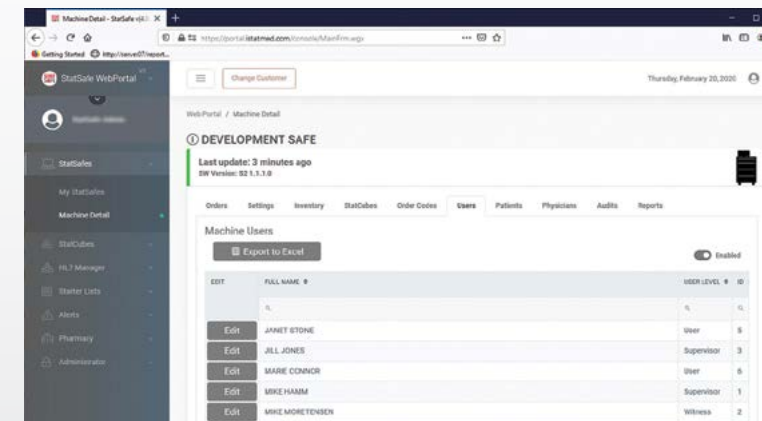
MachineDetail - StatSafe v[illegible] ×
+
https://portal.istatmed.com/console/Manifirm.wgx
Getting Started http://server07/report...
StatSafe WebPortal
Change Customer
Thursday, February 20, 2020
StatSafes
My StatSafes
Machine Detail
StatCubes
HL7 Manager
Starter Lists
Alerts
Pharmacy
Administrator
WebPortal / Machine Detail
DEVELOPMENT SAFE
Last update: 3 minutes ago
SW Version: S2 1.1.1.0
Orders Settings Inventory StatCubes Order Codes Users Patients Physicians Audits Reports
Machine Users
Export to Excel
Enabled

| EDIT | FULL NAME | USER LEVEL | ID |
|---|---|---|---|
| Edit | JANET STONE | User | 5 |
| Edit | JILL JONES | Supervisor | 3 |
| Edit | MARIE CONNOR | User | 6 |
| Edit | MIKE HAMM | Supervisor | 1 |
| Edit | MIKE MORETENSEN | Witness | 2 |